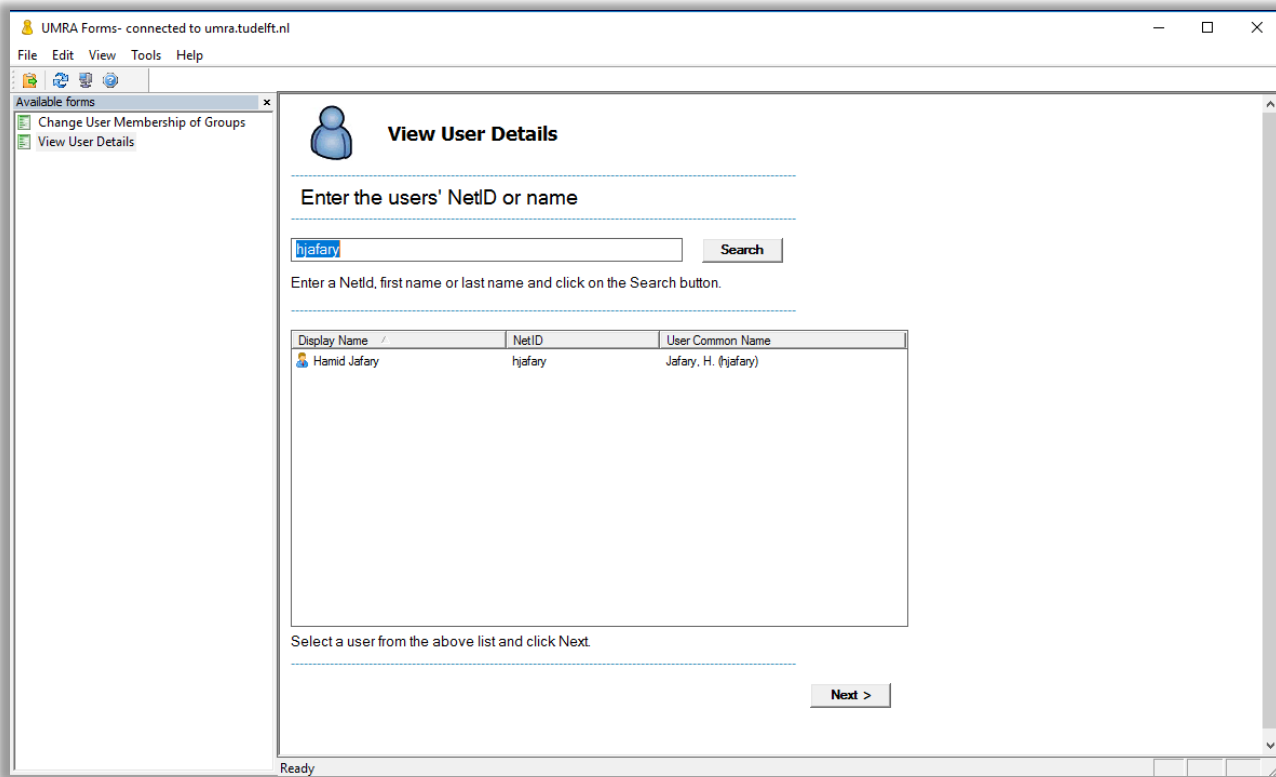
UMRA Forms- connected to umra.tudelft.nl

File Edit View Tools Help

Available forms

Change User Membership of Groups
View User Details

View User Details

Enter the users' NetID or name

hjafary

Search

Enter a NetId, first name or last name and click on the Search button.

| Display Name | NetID | User Common Name |
|---|---|---|
| Hamid Jafary | hjafary | Jafary, H. (hjafary) |

Select a user from the above list and click Next.

Next >

Ready